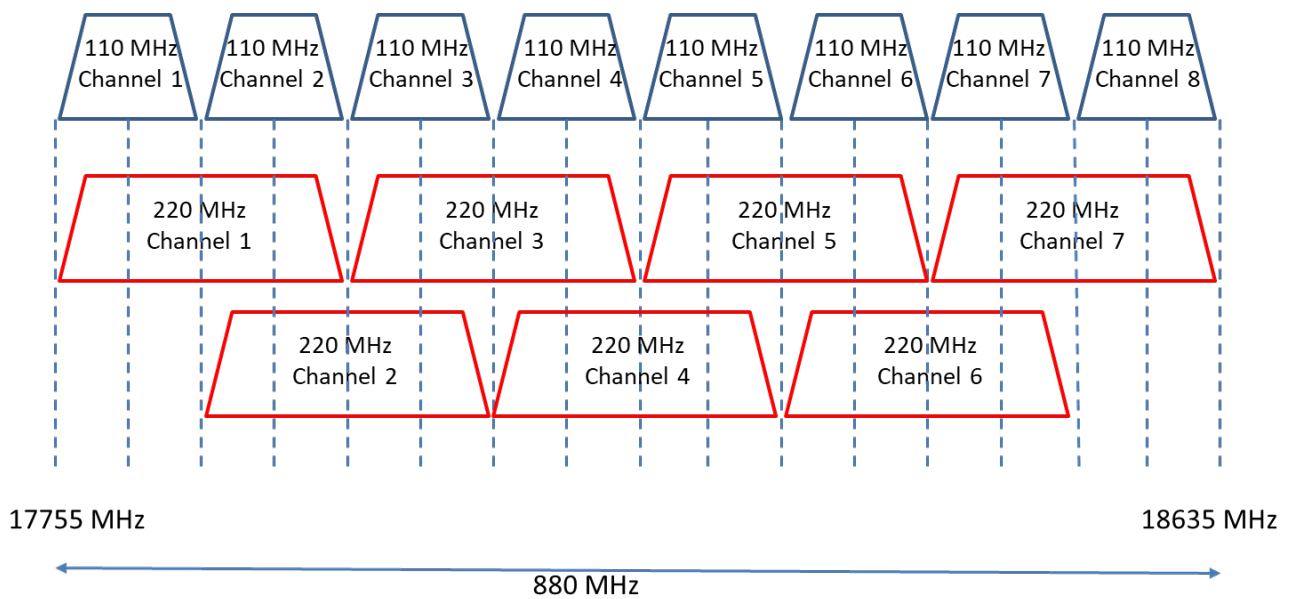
110 MHz
Channel 1

110 MHz
Channel 2

110 MHz
Channel 3

110 MHz
Channel 4

110 MHz
Channel 5

110 MHz
Channel 6

110 MHz
Channel 7

110 MHz
Channel 8

220 MHz
Channel 1

220 MHz
Channel 3

220 MHz
Channel 5

220 MHz
Channel 7

220 MHz
Channel 2

220 MHz
Channel 4

220 MHz
Channel 6

17755 MHz

18635 MHz

880 MHz